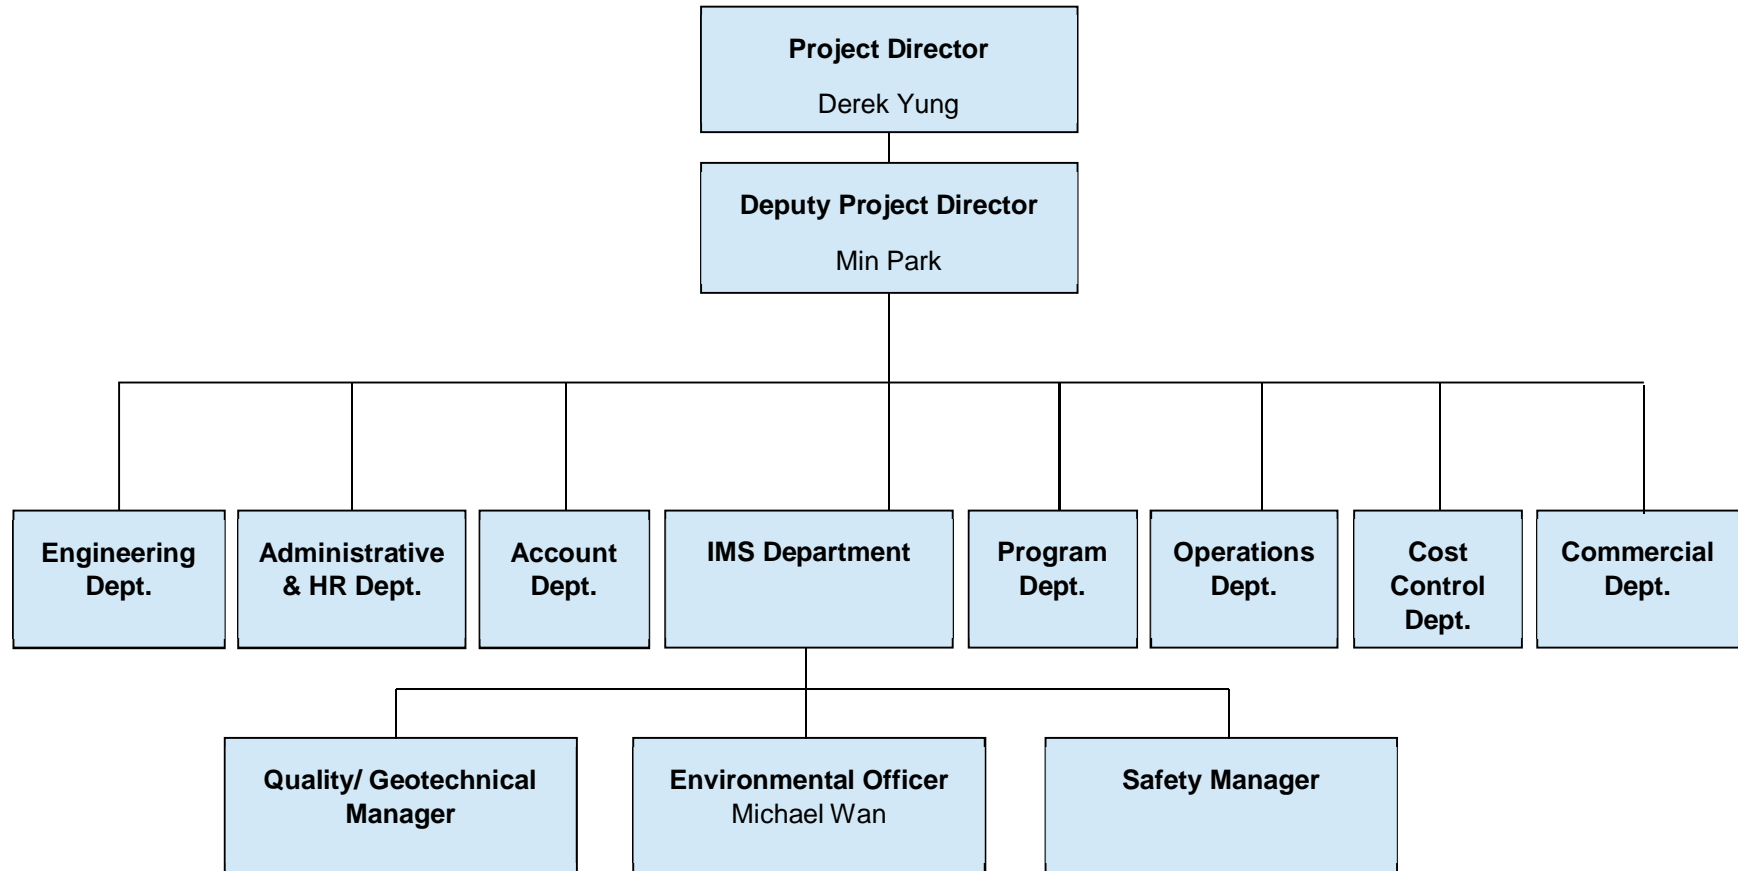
**Project Director**
Derek Yung

**Deputy Project Director**
Min Park

**Engineering Dept.**

**Administrative & HR Dept.**

**Account Dept.**

**IMS Department**

**Program Dept.**

**Operations Dept.**

**Cost Control Dept.**

**Commercial Dept.**

**Quality/ Geotechnical Manager**

**Environmental Officer**
Michael Wan

**Safety Manager**